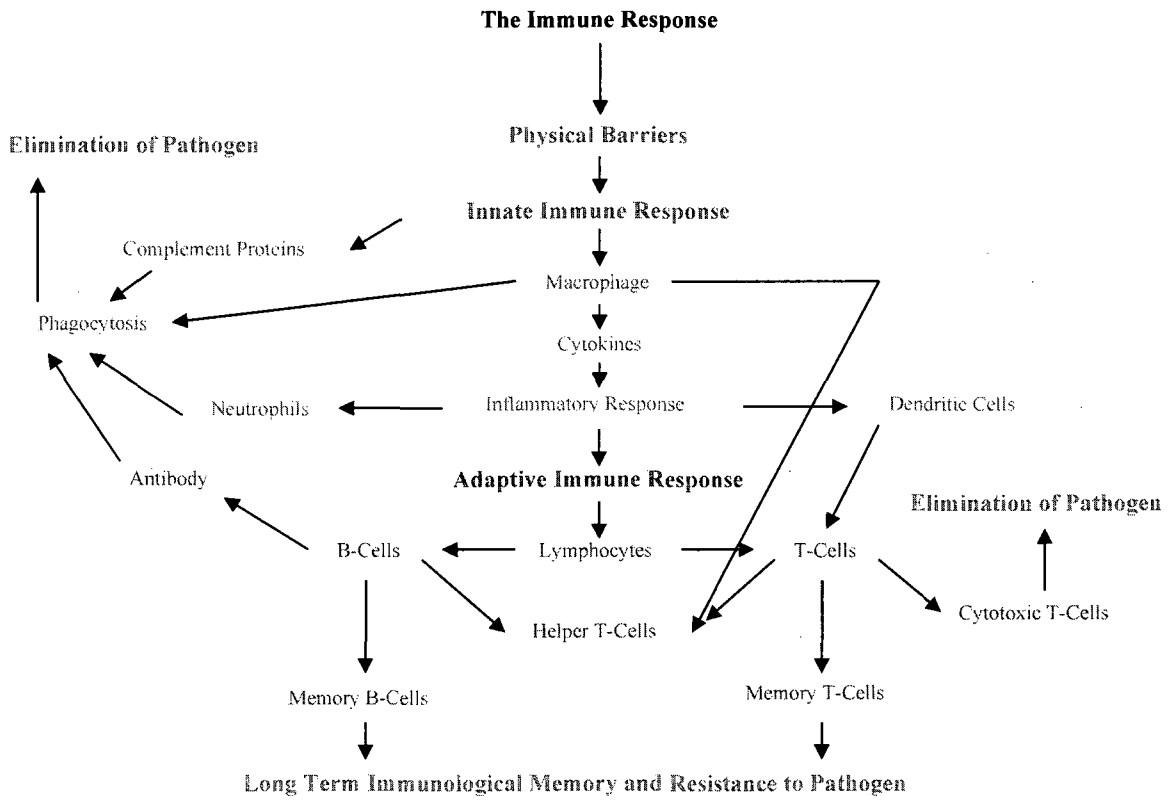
The Immune Response

Physical Barriers

Elimination of Pathogen

Innate Immune Response

Complement Proteins

Macrophage

Phagocytosis

Cytokines

Neutrophils

Inflammatory Response

Dendritic Cells

Antibody

Adaptive Immune Response

Elimination of Pathogen

B-Cells

Lymphocytes

T-Cells

Helper T-Cells

Cytotoxic T-Cells

Memory B-Cells

Memory T-Cells

Long Term Immunological Memory and Resistance to Pathogen